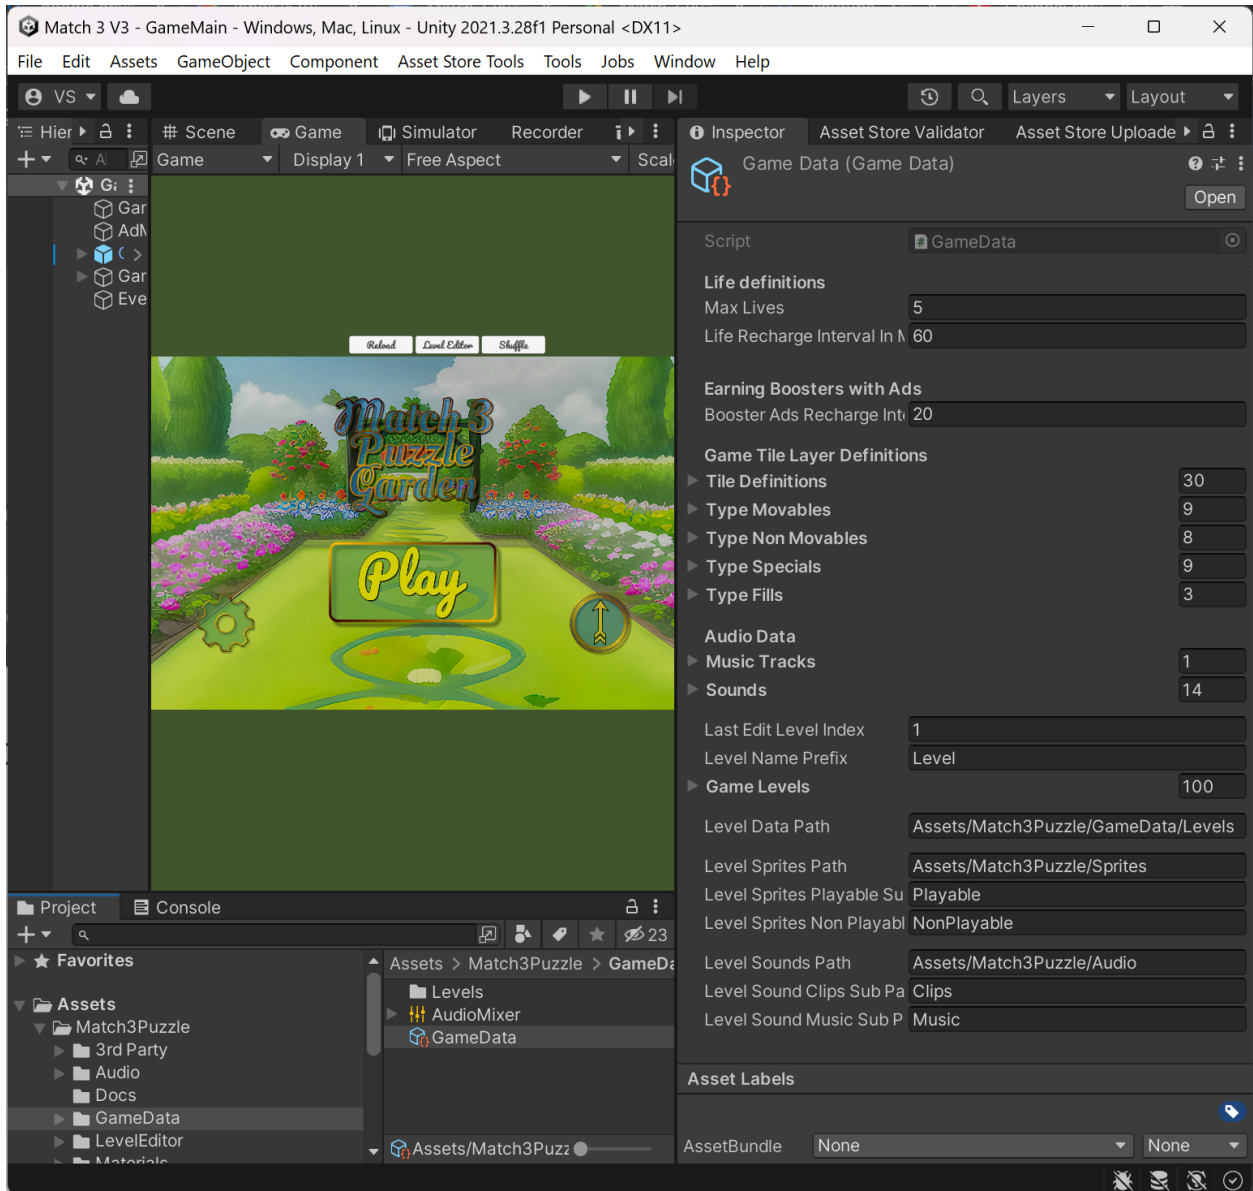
Match 3 V3 - GameMain - Windows, Mac, Linux - Unity 2021.3.28f1 Personal <DX11>

File Edit Assets GameObject Component Asset Store Tools Tools Jobs Window Help

VS

Layers Layout

Hier

Scene Game Simulator Recorder

Inspector Asset Store Validator Asset Store Uploade

Game Display 1 Free Aspect Scal

Gar
AdN
Gar
Eve

Reload Level Editor Shuffle

Match 3 Puzzle Garden

Play

Game Data (Game Data)

Open

Script GameData

Life definitions
Max Lives 5
Life Recharge Interval In M 60

Earning Boosters with Ads
Booster Ads Recharge Int 20

Game Tile Layer Definitions
Tile Definitions 30
Type Movables 9
Type Non Movables 8
Type Specials 9
Type Fills 3

Audio Data
Music Tracks 1
Sounds 14

Last Edit Level Index 1
Level Name Prefix Level
Game Levels 100

Level Data Path Assets/Match3Puzzle/GameData/Levels

Level Sprites Path Assets/Match3Puzzle/Sprites
Level Sprites Playable Su Playable
Level Sprites Non Playabl NonPlayable

Level Sounds Path Assets/Match3Puzzle/Audio
Level Sound Clips Sub Pa Clips
Level Sound Music Sub P Music

Asset Labels

AssetBundle None None

Project Console

23

Favorites

Assets
Match3Puzzle
3rd Party
Audio
Docs
GameData
LevelEditor
Materials

Assets > Match3Puzzle > GameDa
Levels
AudioMixer
GameData

Assets/Match3Puzz